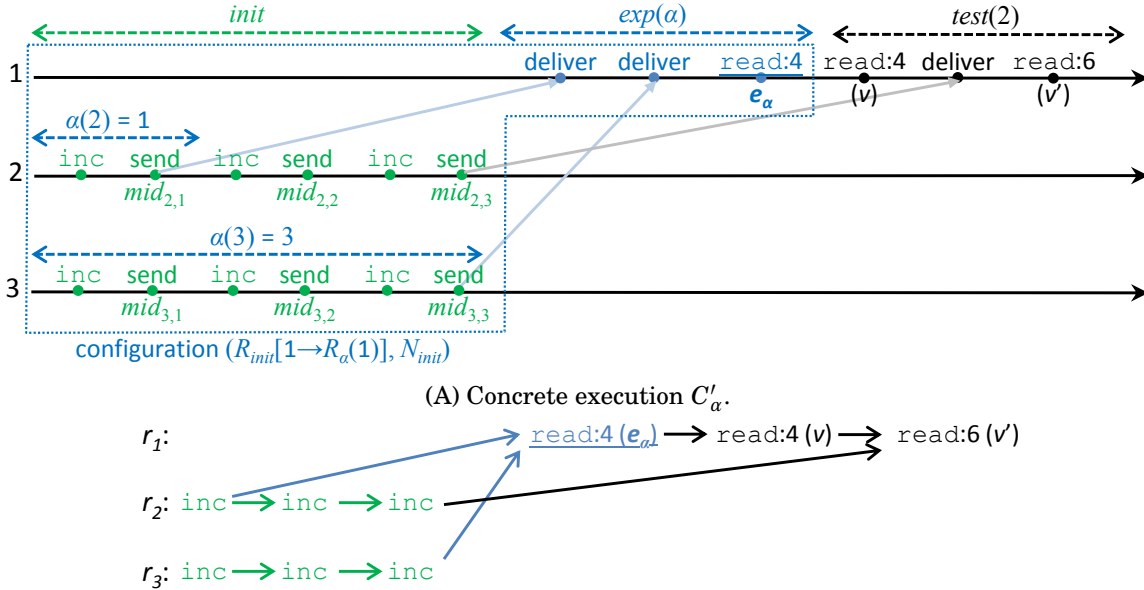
init

$exp(\alpha)$

$test(2)$

1

deliver deliver read:4

$e_\alpha$

read:4 deliver read:6

($v$) ($v'$)

$\alpha(2) = 1$

2

inc send inc send inc send

$mid_{2,1}$ $mid_{2,2}$ $mid_{2,3}$

$\alpha(3) = 3$

3

inc send inc send inc send

$mid_{3,1}$ $mid_{3,2}$ $mid_{3,3}$

configuration $(R_{init}[1 \rightarrow R_\alpha(1)], N_{init})$

(A) Concrete execution $C'_\alpha$.

$r_1$: read:4 ($e_\alpha$) read:4 ($v$) read:6 ($v'$)

$r_2$: inc inc inc

$r_3$: inc inc inc